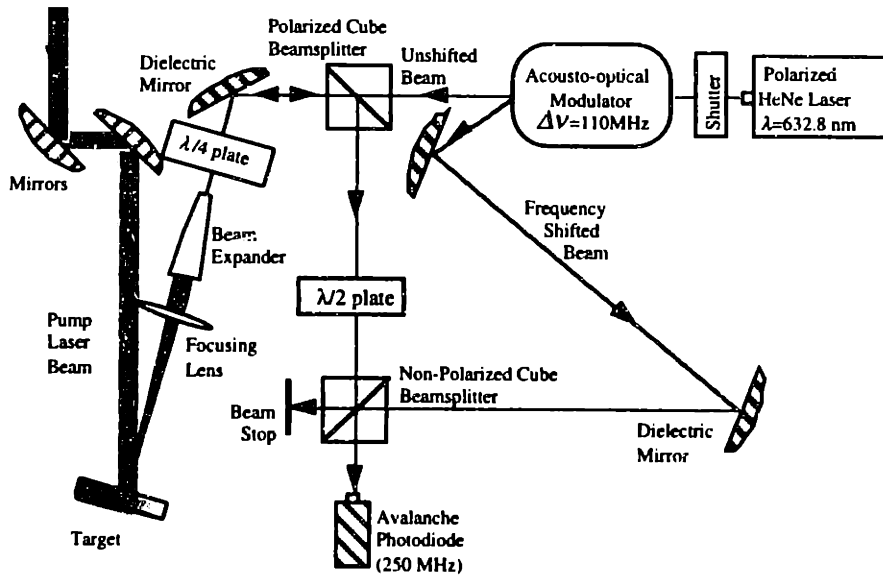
Polarized Cube Beamsplitter

Dielectric Mirror

Unshifted Beam

Acousto-optical Modulator $\Delta\nu$=110MHz

Shutter

Polarized HeNe Laser $\lambda$=632.8 nm

Mirrors

$\lambda/4$ plate

Beam Expander

Frequency Shifted Beam

$\lambda/2$ plate

Pump Laser Beam

Focusing Lens

Non-Polarized Cube Beamsplitter

Beam Stop

Dielectric Mirror

Target

Avalanche Photodiode (250 MHz)